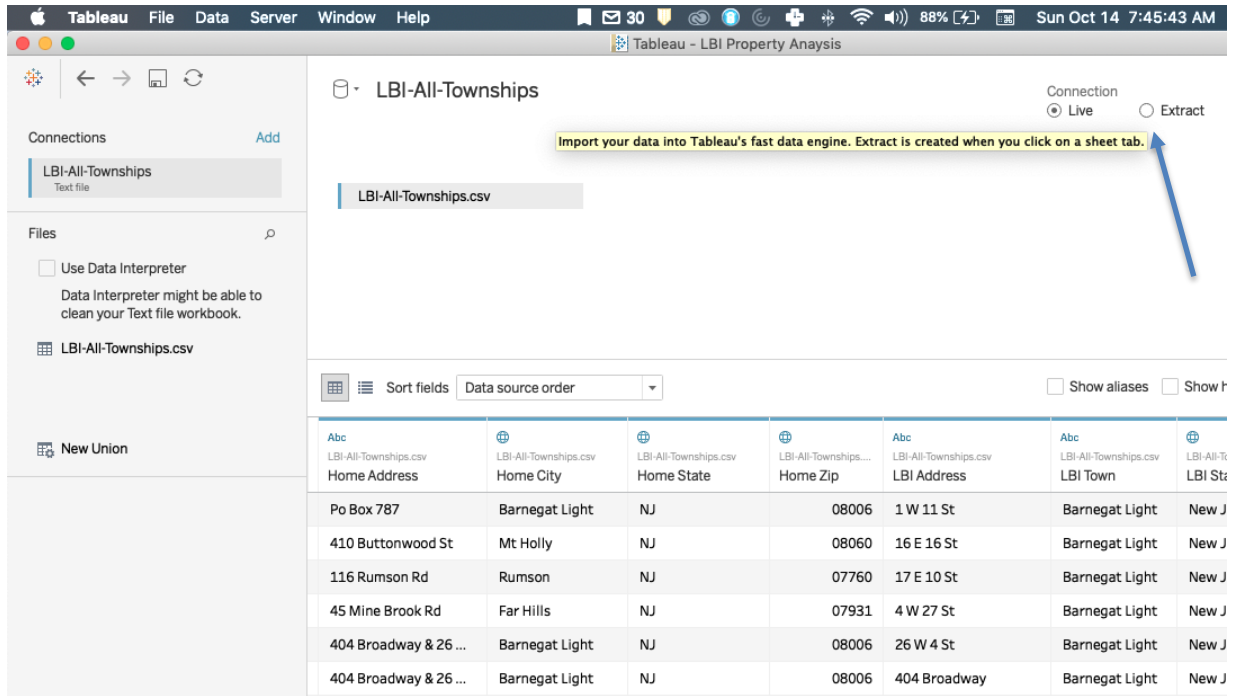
Tableau File Data Server Window Help 30 88% Sun Oct 14 7:45:43 AM

Tableau - LBI Property Anaysis

LBI-All-Townships

Connection
Live Extract

Import your data into Tableau's fast data engine. Extract is created when you click on a sheet tab.

Connections Add

LBI-All-Townships
Text file

LBI-All-Townships.csv

Files

Use Data Interpreter

Data Interpreter might be able to clean your Text file workbook.

LBI-All-Townships.csv

New Union

Sort fields Data source order

Show aliases Show h

| Abc LBI-All-Townships.csv Home Address | LBI-All-Townships.csv Home City | LBI-All-Townships.csv Home State | LBI-All-Townships.... Home Zip | Abc LBI-All-Townships.csv LBI Address | Abc LBI-All-Townships.csv LBI Town | LBI-All-T LBI Sta |
|---|---|---|---|---|---|---|
| Po Box 787 | Barnegat Light | NJ | 08006 | 1 W 11 St | Barnegat Light | New J |
| 410 Buttonwood St | Mt Holly | NJ | 08060 | 16 E 16 St | Barnegat Light | New J |
| 116 Rumson Rd | Rumson | NJ | 07760 | 17 E 10 St | Barnegat Light | New J |
| 45 Mine Brook Rd | Far Hills | NJ | 07931 | 4 W 27 St | Barnegat Light | New J |
| 404 Broadway & 26 ... | Barnegat Light | NJ | 08006 | 26 W 4 St | Barnegat Light | New J |
| 404 Broadway & 26 ... | Barnegat Light | NJ | 08006 | 404 Broadway | Barnegat Light | New J |